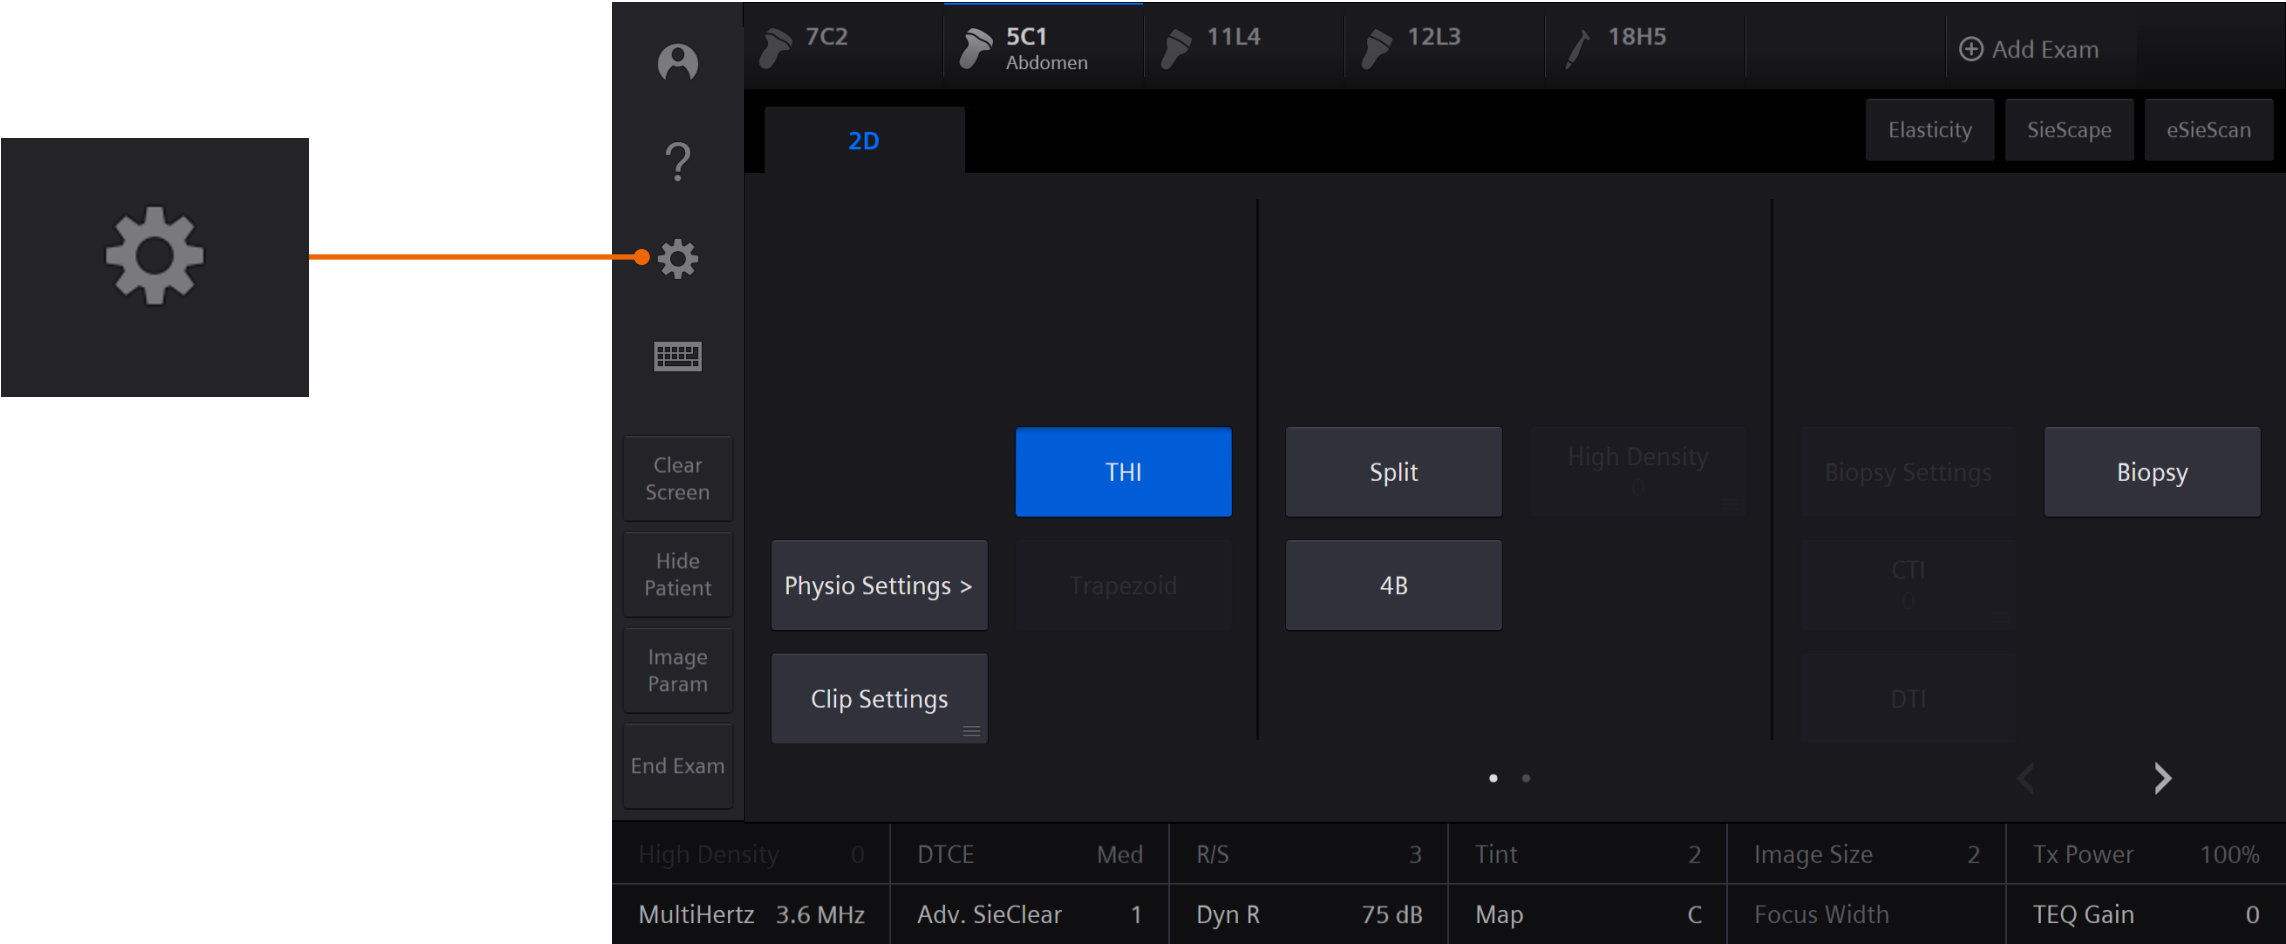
7C2
5C1
Abdomen
11L4
12L3
18H5
Add Exam

2D
Elasticity
SieScape
eSieScan

Clear Screen
Hide Patient
Image Param
End Exam

THI
Split
High Density
0
Biopsy Settings
Biopsy
Physio Settings >
Trapezoid
4B
CTI
0
Clip Settings
DTI

| High Density 0 | DTCE Med | R/S 3 | Tint 2 | Image Size 2 | Tx Power 100% |
|---|---|---|---|---|---|
| MultiHertz 3.6 MHz | Adv. SieClear 1 | Dyn R 75 dB | Map C | Focus Width | TEQ Gain 0 |